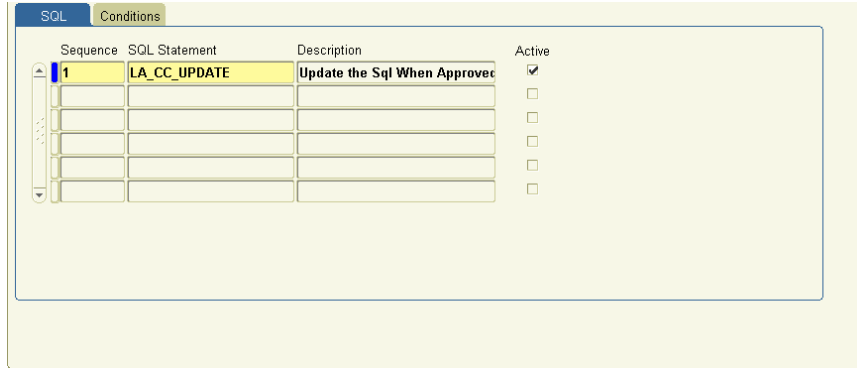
SQL | Conditions

| Sequence | SQL Statement | Description | Active |
|---|---|---|---|
| 1 | LA_CC_UPDATE | Update the Sql When Approvec | ☑ |
| | | | ☐ |
| | | | ☐ |
| | | | ☐ |
| | | | ☐ |
| | | | ☐ |